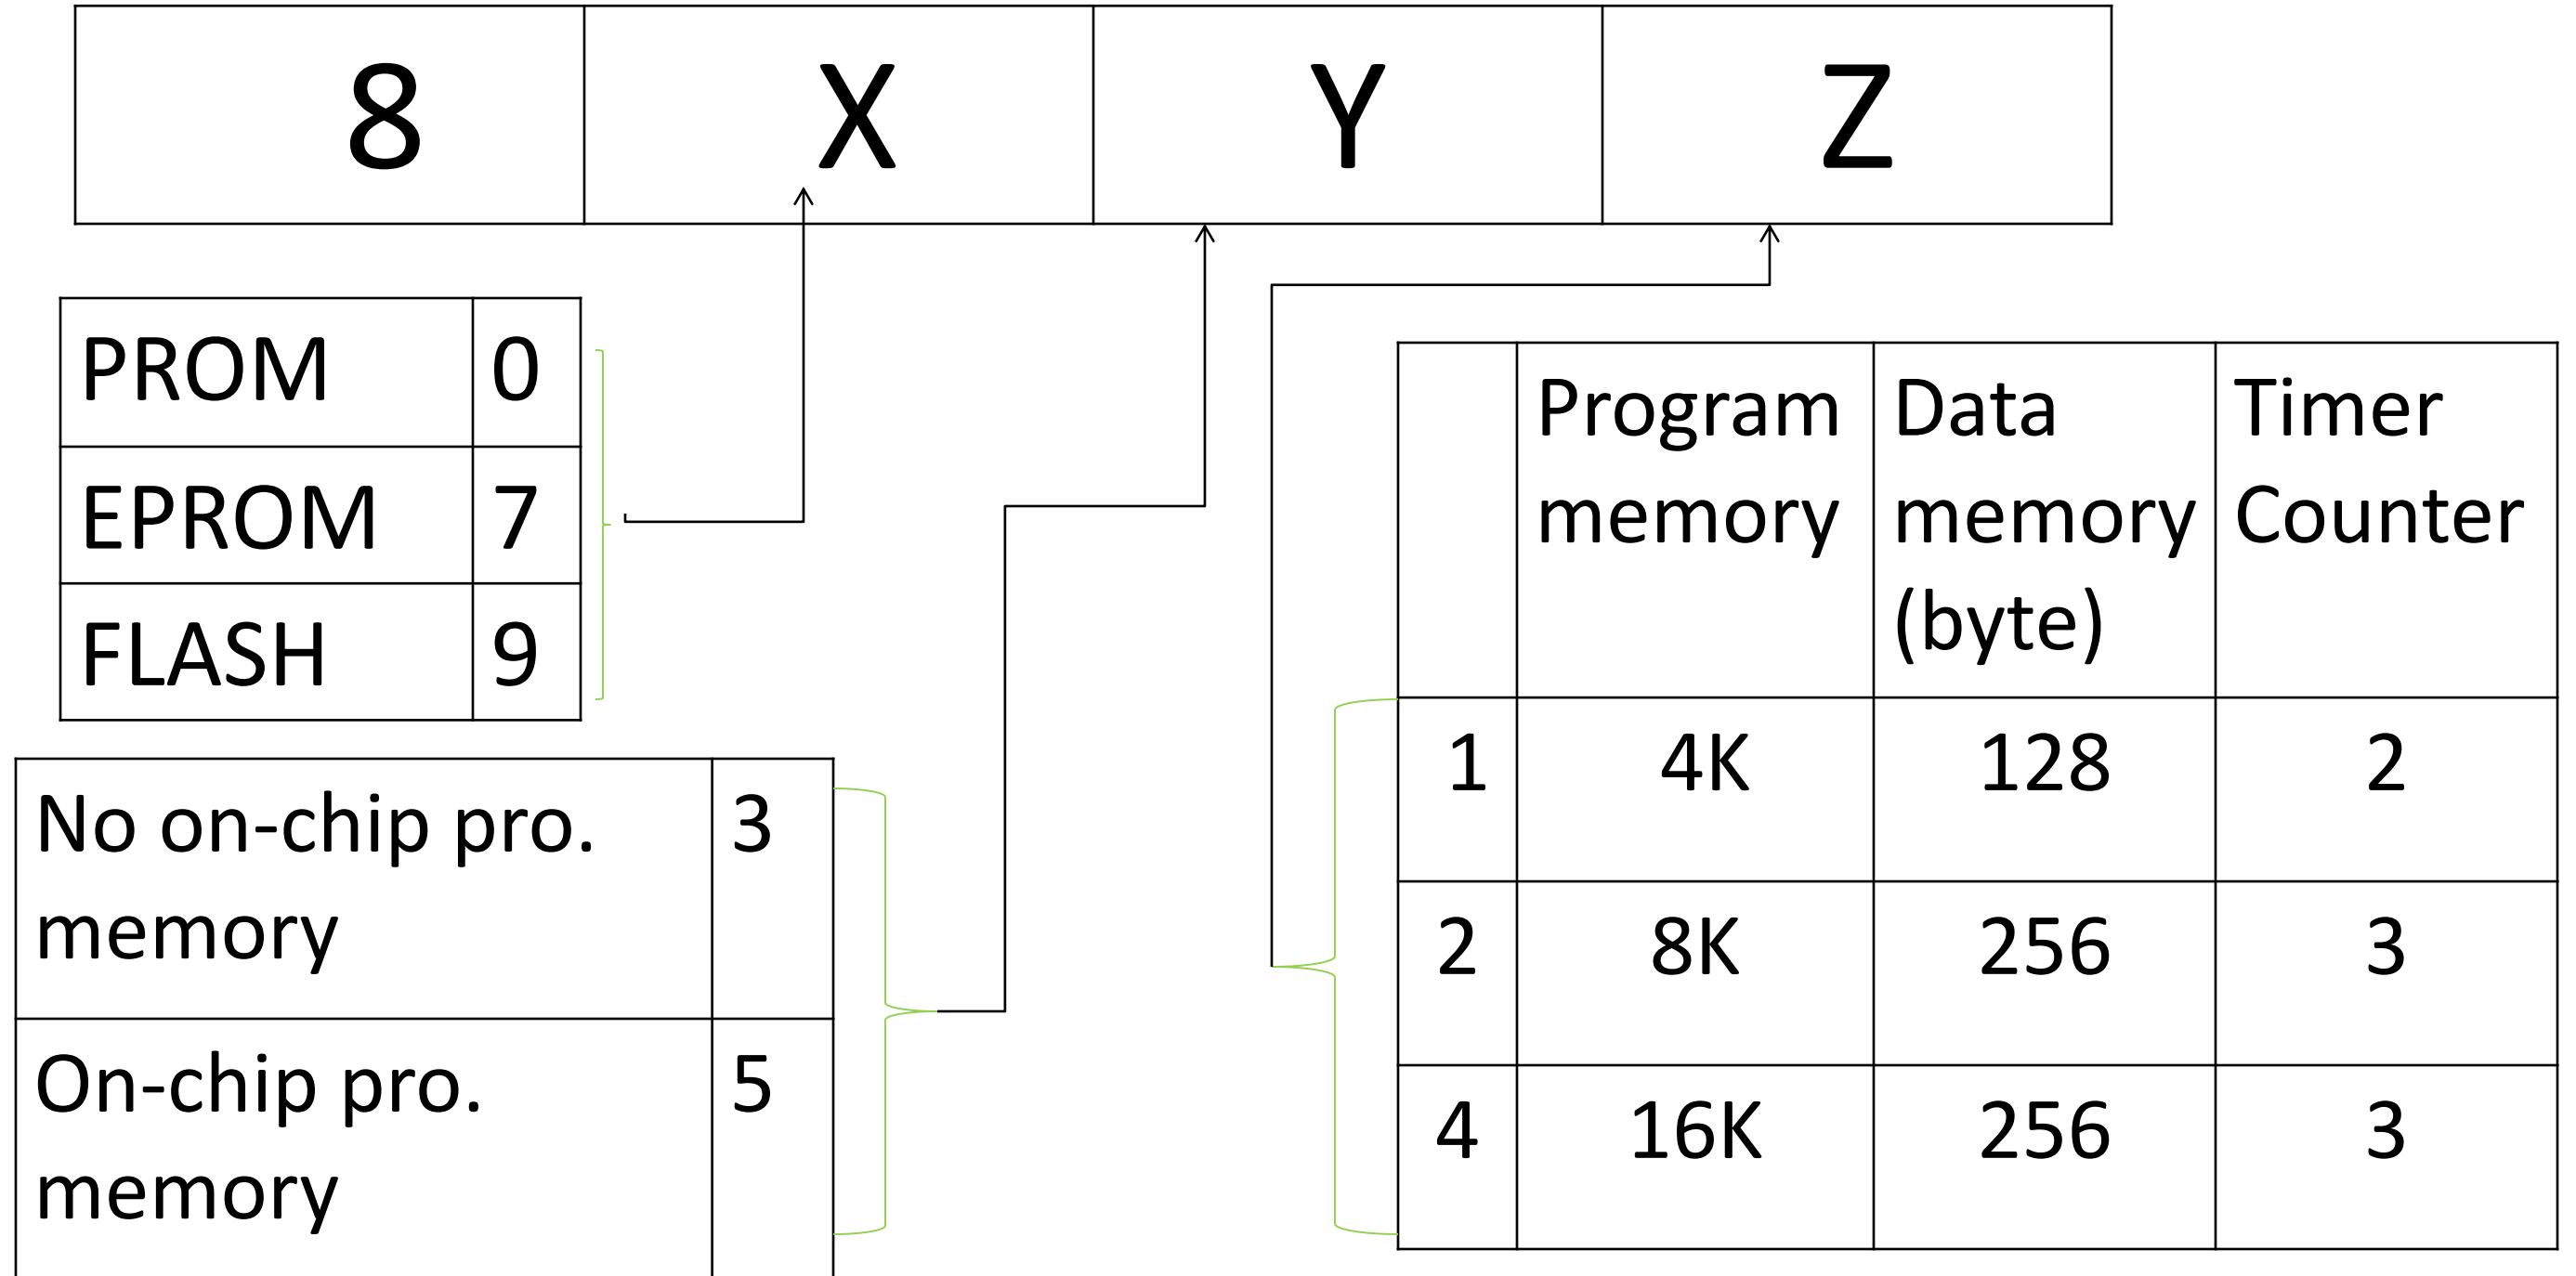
| 8 | X | Y | Z |
|---|---|---|---|

| PROM | 0 |
|---|---|
| EPROM | 7 |
| FLASH | 9 |

| No on-chip pro. memory | 3 |
|---|---|
| On-chip pro. memory | 5 |

| | Program memory | Data memory (byte) | Timer Counter |
|---|---|---|---|
| 1 | 4K | 128 | 2 |
| 2 | 8K | 256 | 3 |
| 4 | 16K | 256 | 3 |